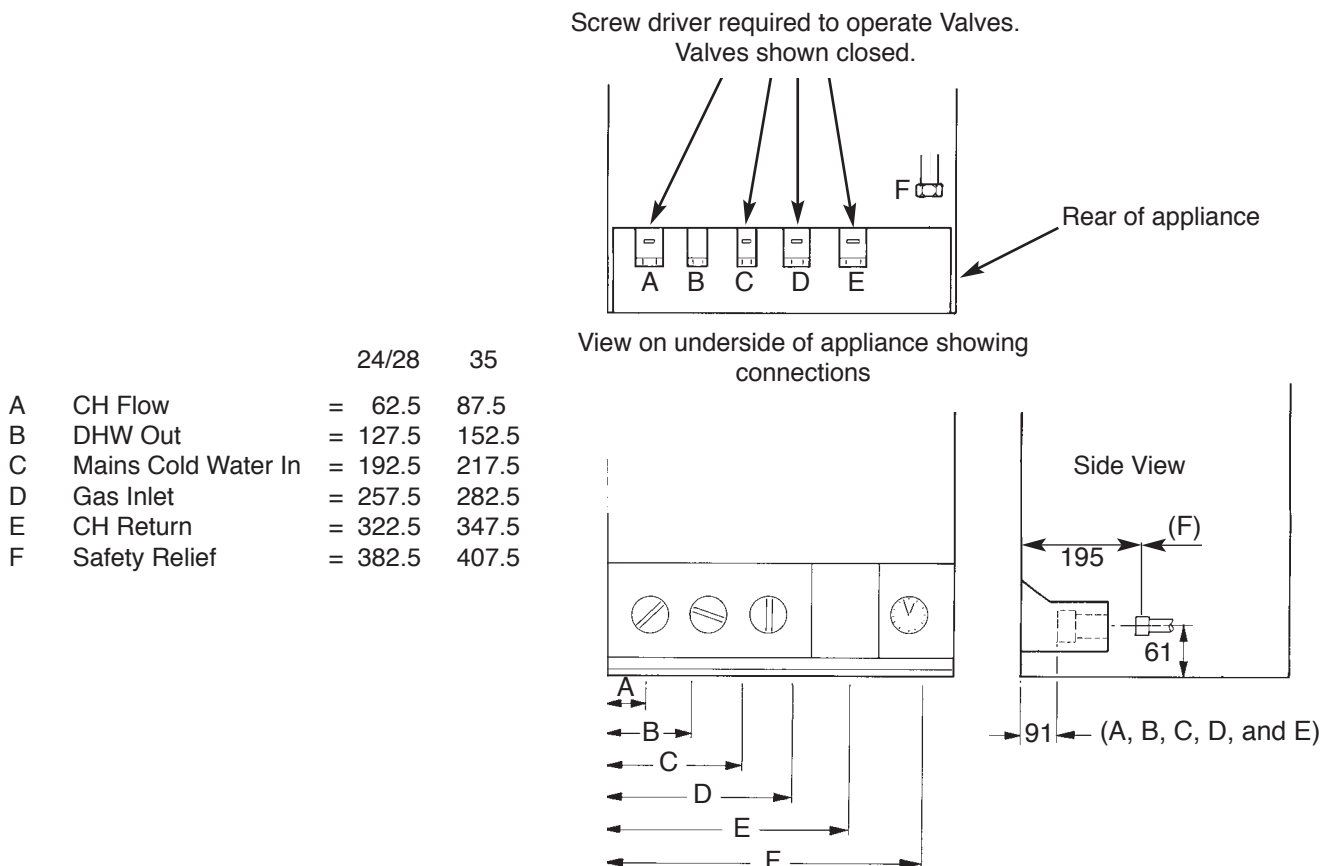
Screw driver required to operate Valves.
Valves shown closed.

F

Rear of appliance

A B C D E

View on underside of appliance showing connections

| | | | 24/28 | 35 |
|---|---|---|---|---|
| A | CH Flow | = | 62.5 | 87.5 |
| B | DHW Out | = | 127.5 | 152.5 |
| C | Mains Cold Water In | = | 192.5 | 217.5 |
| D | Gas Inlet | = | 257.5 | 282.5 |
| E | CH Return | = | 322.5 | 347.5 |
| F | Safety Relief | = | 382.5 | 407.5 |

A
B
C
D
E
F

Side View

(F)
195
61
91 (A, B, C, D, and E)